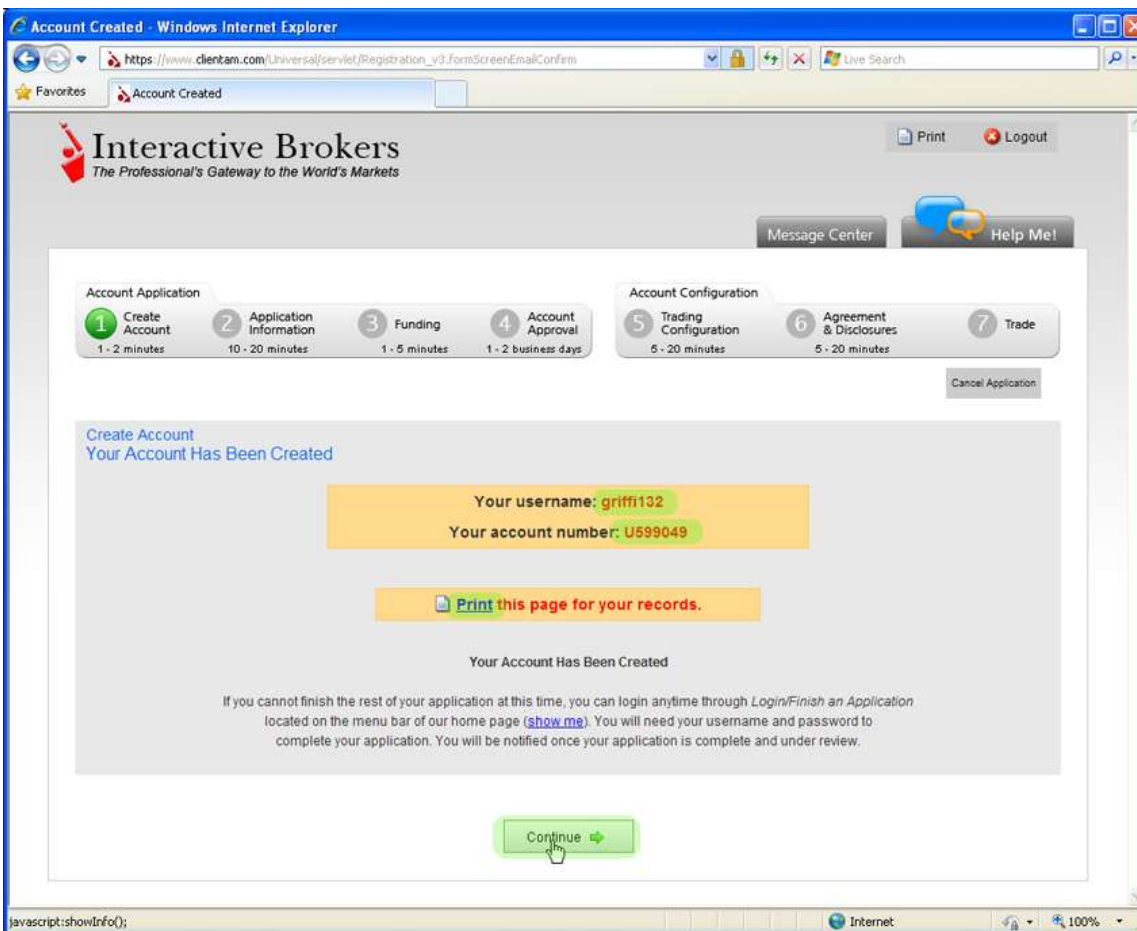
Account Created - Windows Internet Explorer

https://www.clientam.com/Universal/servlet/Registration_v3.formScreenEmailConfirm

Live Search

Favorites

Account Created

Interactive Brokers
The Professional's Gateway to the World's Markets

Print

Logout

Message Center

Help Me!

Account Application

1 Create Account 1 - 2 minutes

2 Application Information 10 - 20 minutes

3 Funding 1 - 5 minutes

4 Account Approval 1 - 2 business days

Account Configuration

5 Trading Configuration 5 - 20 minutes

6 Agreement & Disclosures 5 - 20 minutes

7 Trade

Cancel Application

Create Account
Your Account Has Been Created

Your username: griffi132

Your account number: U599049

Print this page for your records.

Your Account Has Been Created

If you cannot finish the rest of your application at this time, you can login anytime through Login/Finish an Application located on the menu bar of our home page (show me). You will need your username and password to complete your application. You will be notified once your application is complete and under review.

Continue

javascript:showInfo();

Internet

100%